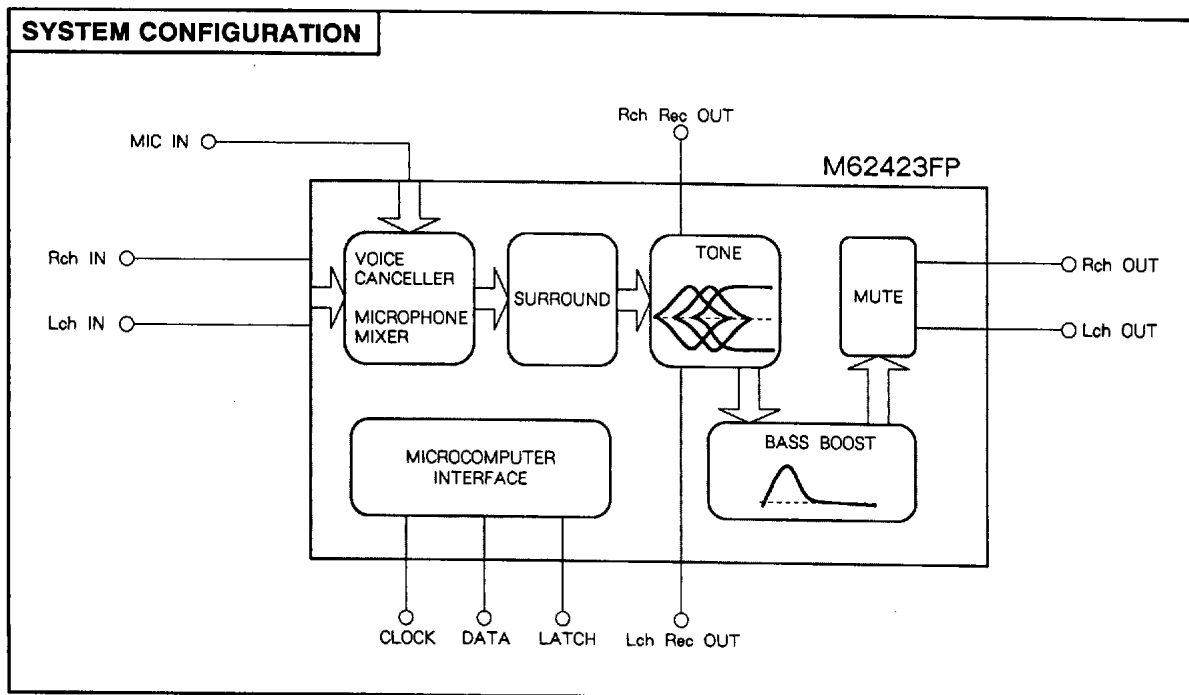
SYSTEM CONFIGURATION

MIC IN

Rch Rec OUT

M62423FP

Rch IN

Lch IN

VOICE CANCELLER

MICROPHONE MIXER

SURROUND

TONE

MUTE

Rch OUT

Lch OUT

MICROCOMPUTER INTERFACE

BASS BOOST

CLOCK

DATA

LATCH

Lch Rec OUT